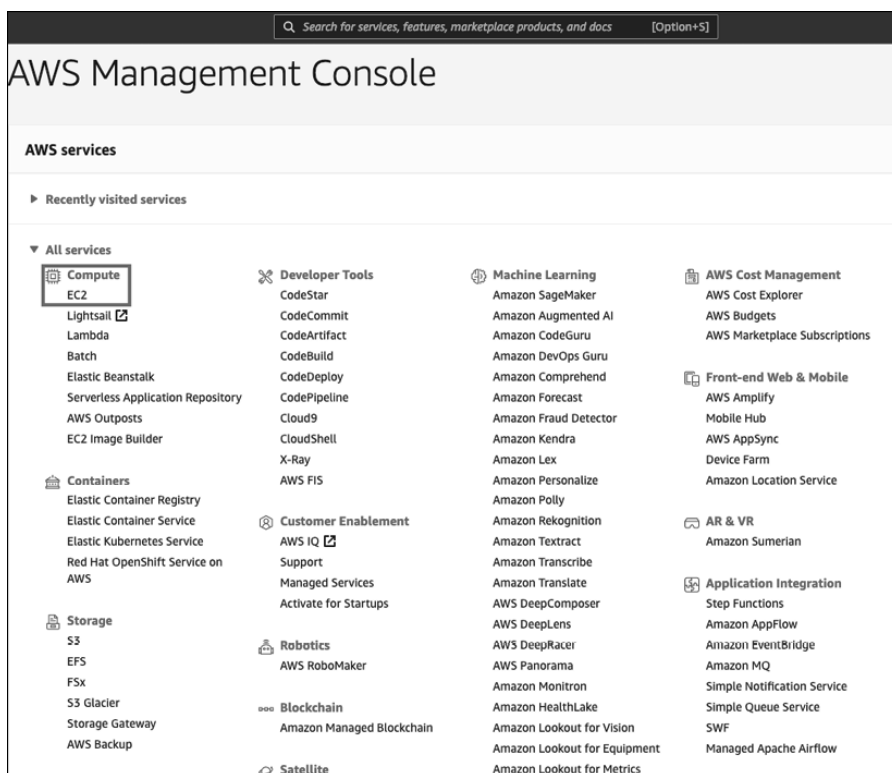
Search for services, features, marketplace products, and docs [Option+S]

AWS Management Console

AWS services

Recently visited services

All services

Compute
EC2
Lightsail
Lambda
Batch
Elastic Beanstalk
Serverless Application Repository
AWS Outposts
EC2 Image Builder

Containers
Elastic Container Registry
Elastic Container Service
Elastic Kubernetes Service
Red Hat OpenShift Service on AWS

Storage
S3
EFS
FSx
S3 Glacier
Storage Gateway
AWS Backup

Developer Tools
CodeStar
CodeCommit
CodeArtifact
CodeBuild
CodeDeploy
CodePipeline
Cloud9
CloudShell
X-Ray
AWS FIS

Customer Enablement
AWS IQ
Support
Managed Services
Activate for Startups

Robotics
AWS RoboMaker

Blockchain
Amazon Managed Blockchain

Satellite

Machine Learning
Amazon SageMaker
Amazon Augmented AI
Amazon CodeGuru
Amazon DevOps Guru
Amazon Comprehend
Amazon Forecast
Amazon Fraud Detector
Amazon Kendra
Amazon Lex
Amazon Personalize
Amazon Polly
Amazon Rekognition
Amazon Textract
Amazon Transcribe
Amazon Translate
AWS DeepComposer
AWS DeepLens
AWS DeepRacer
AWS Panorama
Amazon Monitron
Amazon HealthLake
Amazon Lookout for Vision
Amazon Lookout for Equipment
Amazon Lookout for Metrics

AWS Cost Management
AWS Cost Explorer
AWS Budgets
AWS Marketplace Subscriptions

Front-end Web & Mobile
AWS Amplify
Mobile Hub
AWS AppSync
Device Farm
Amazon Location Service

AR & VR
Amazon Sumerian

Application Integration
Step Functions
Amazon AppFlow
Amazon EventBridge
Amazon MQ
Simple Notification Service
Simple Queue Service
SWF
Managed Apache Airflow